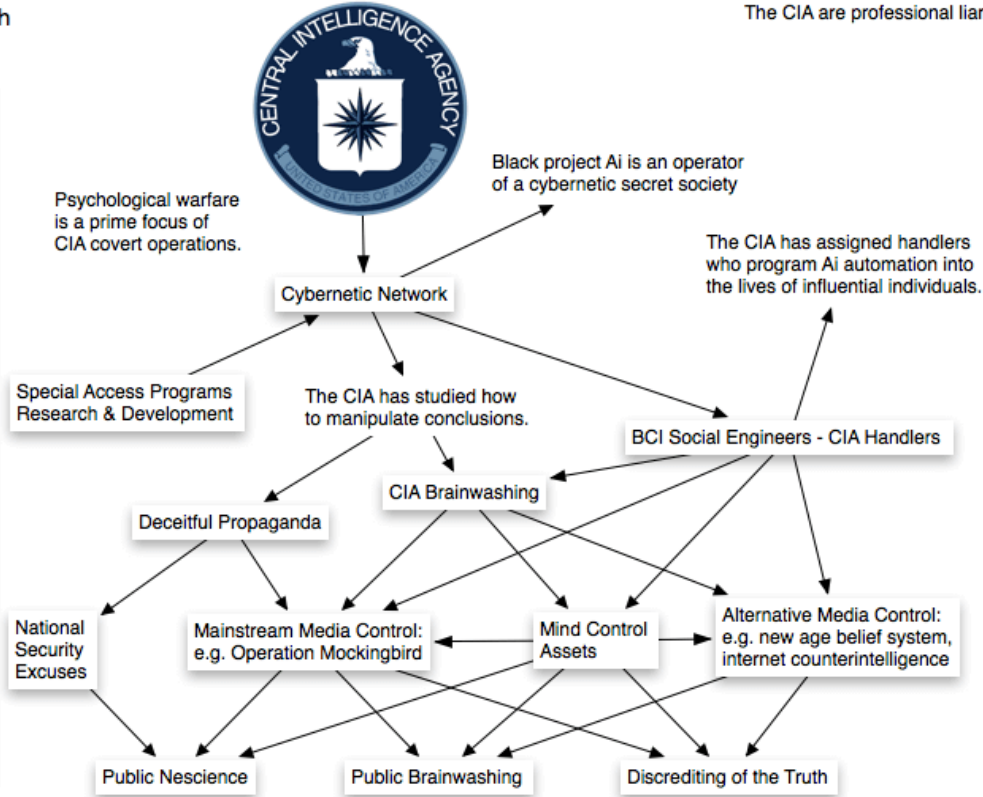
h

The CIA are professional liar

CENTRAL INTELLIGENCE AGENCY
UNITED STATES OF AMERICA

Psychological warfare is a prime focus of CIA covert operations.

Black project Ai is an operator of a cybernetic secret society

The CIA has assigned handlers who program Ai automation into the lives of influential individuals.

Cybernetic Network

Special Access Programs Research & Development

The CIA has studied how to manipulate conclusions.

BCI Social Engineers - CIA Handlers

CIA Brainwashing

Deceitful Propaganda

National Security Excuses

Mainstream Media Control: e.g. Operation Mockingbird

Mind Control Assets

Alternative Media Control: e.g. new age belief system, internet counterintelligence

Public Nescience

Public Brainwashing

Discrediting of the Truth